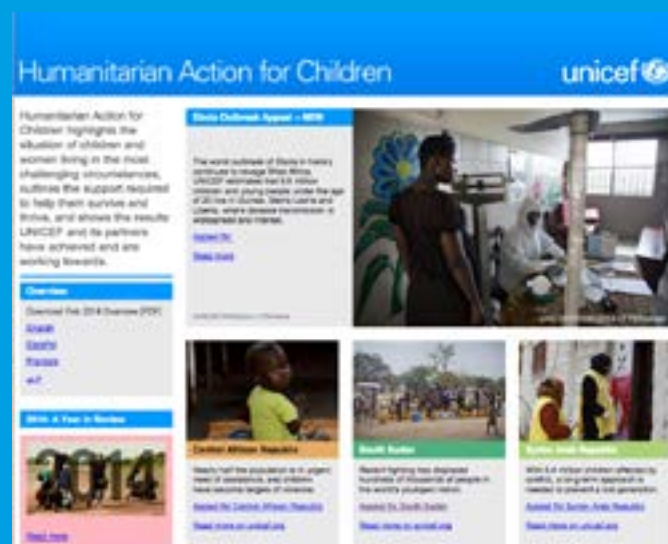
Humanitarian Action for Children

unicef

Humanitarian Action for Children highlights the situation of children and women living in the most challenging circumstances, outlines the support required to help them survive and thrive, and shows the results UNICEF and its partners have achieved and are working towards.

Overview

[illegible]

English

Español

Français

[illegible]

2014: A Year in Review

2014

Read here

Ebola Outbreak Appeal – NEW

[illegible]

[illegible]

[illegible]

Central African Republic

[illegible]

South Sudan

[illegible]

Syrian Arab Republic

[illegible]